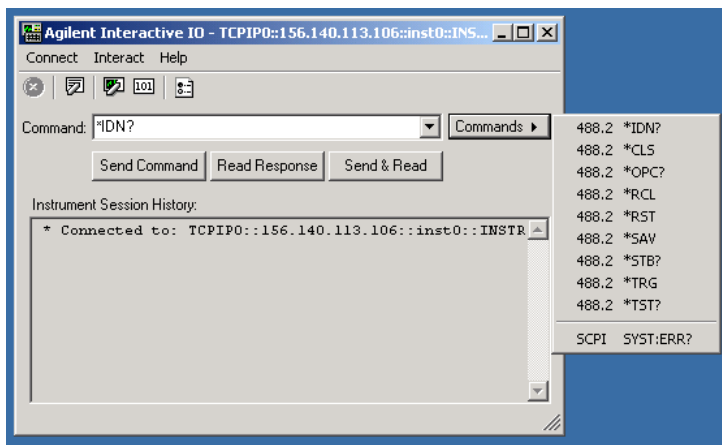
Agilent Interactive IO - TCPIP0::156.140.113.106::inst0::INS...

Connect Interact Help

101

Command: *IDN?

Commands ▸

Send Command

Read Response

Send & Read

Instrument Session History:

* Connected to: TCPIP0::156.140.113.106::inst0::INSTR

488.2 *IDN?
488.2 *CLS
488.2 *OPC?
488.2 *RCL
488.2 *RST
488.2 *SAV
488.2 *STB?
488.2 *TRG
488.2 *TST?
SCPI SYST:ERR?